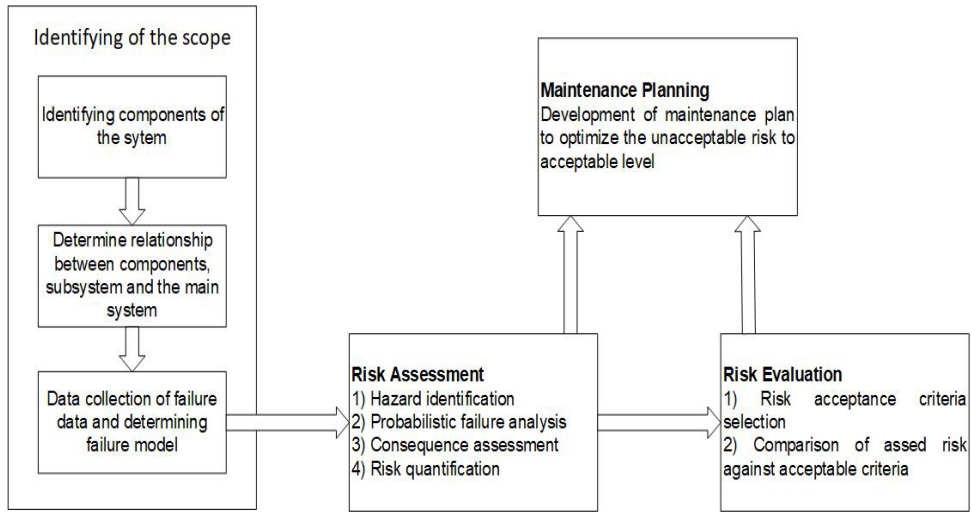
Identifying of the scope

Identifying components of the sytem

Determine relationship between components, subsystem and the main system

Data collection of failure data and determining failure model

Maintenance Planning
Development of maintenance plan to optimize the unacceptable risk to acceptable level

Risk Assessment
1) Hazard identification
2) Probabilistic failure analysis
3) Consequence assessment
4) Risk quantification

Risk Evaluation
1) Risk acceptance criteria selection
2) Comparison of assed risk against acceptable criteria